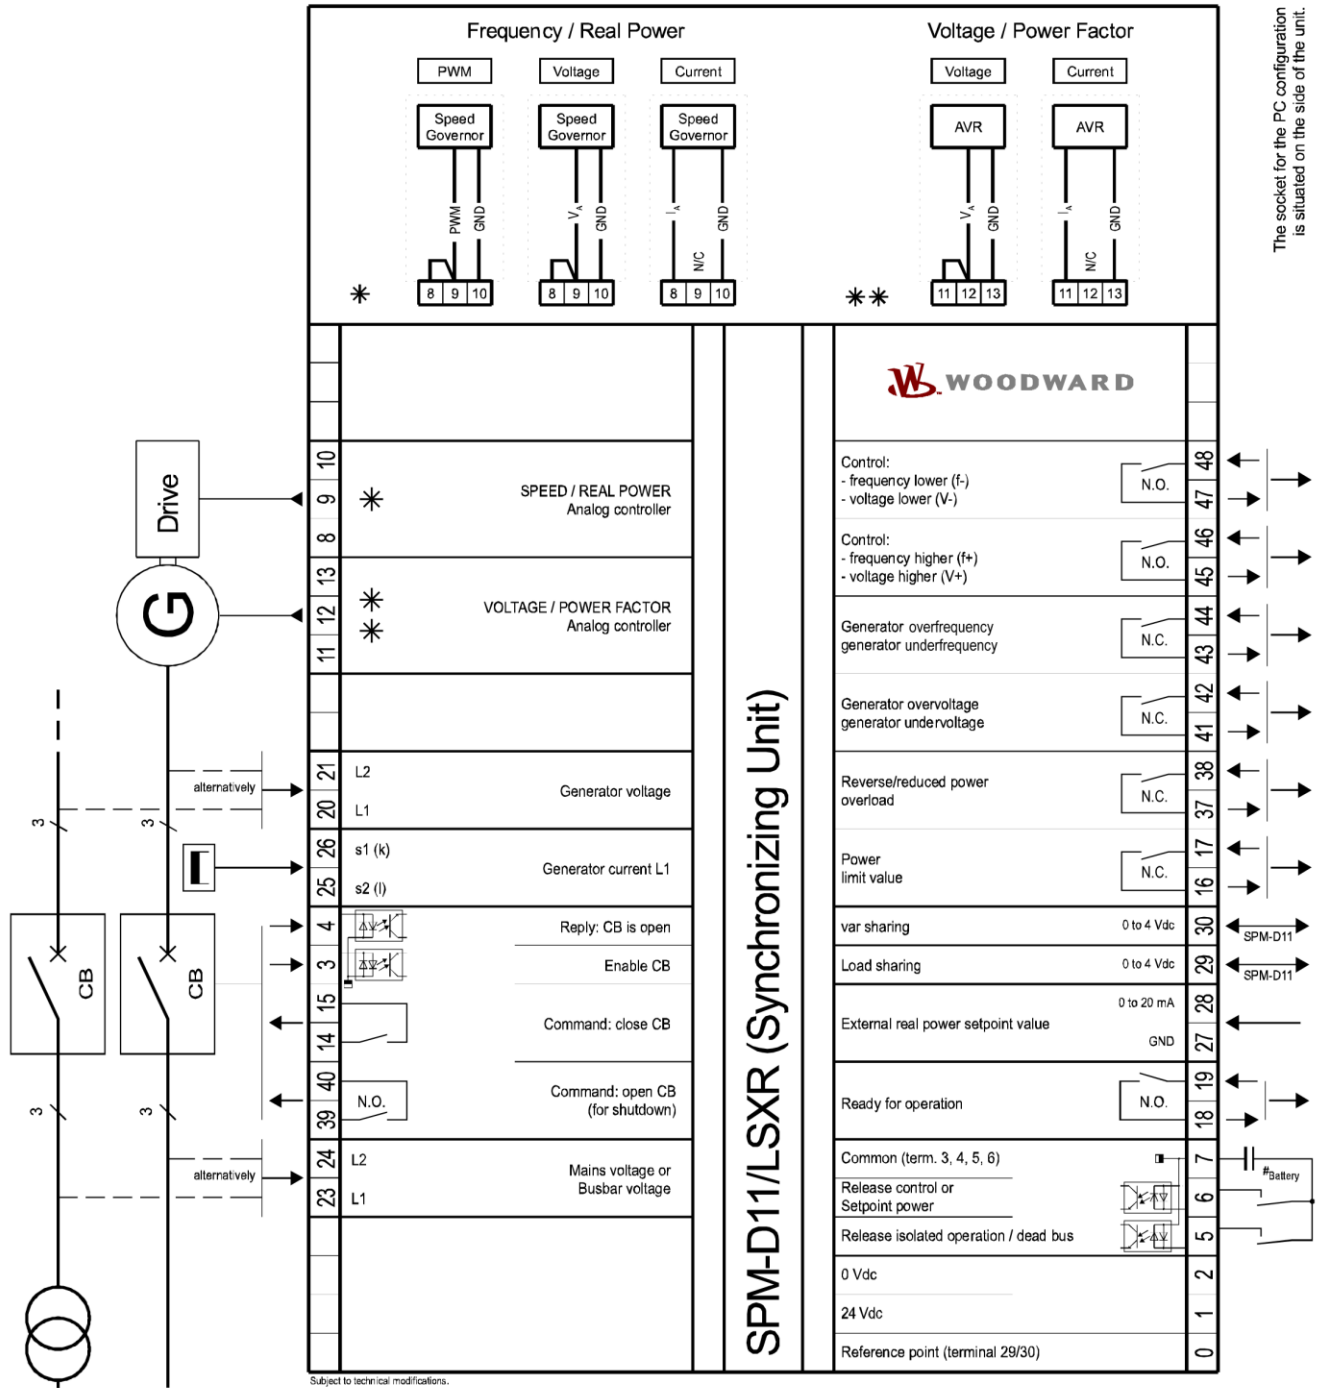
Frequency / Real Power

PWM
Speed Governor
PWM GND
8 9 10

Voltage
Speed Governor
$V_A$ GND
8 9 10

Current
Speed Governor
$I_A$ N/C GND
8 9 10

*

Voltage / Power Factor

Voltage
AVR
$V_A$ GND
11 12 13

Current
AVR
$I_A$ N/C GND
11 12 13

**

The socket for the PC configuration is situated on the side of the unit.

WOODWARD

Drive

G

10 9 8
* SPEED / REAL POWER Analog controller

13 12 11
** VOLTAGE / POWER FACTOR Analog controller

21 20
L2 L1 Generator voltage
alternatively

26 25
s1 (k) s2 (l) Generator current L1

4 Reply: CB is open
3 Enable CB
15 14 Command: close CB
40 39 N.O. Command: open CB (for shutdown)

24 23
L2 L1 Mains voltage or Busbar voltage
alternatively

3 3 3 3
CB CB

SPM-D11/LSXR (Synchronizing Unit)

48 47 Control: - frequency lower (f-) - voltage lower (V-) N.O.
46 45 Control: - frequency higher (f+) - voltage higher (V+) N.O.
44 43 Generator overfrequency generator underfrequency N.C.
42 41 Generator overvoltage generator undervoltage N.C.
38 37 Reverse/reduced power overload N.C.
17 16 Power limit value N.C.
30 var sharing 0 to 4 Vdc SPM-D11
29 Load sharing 0 to 4 Vdc SPM-D11
28 27 External real power setpoint value 0 to 20 mA GND
19 18 Ready for operation N.O.
7 Common (term. 3, 4, 5, 6) #Battery
6 Release control or Setpoint power
5 Release isolated operation / dead bus
2 0 Vdc
1 24 Vdc
0 Reference point (terminal 29/30)

Subject to technical modifications.